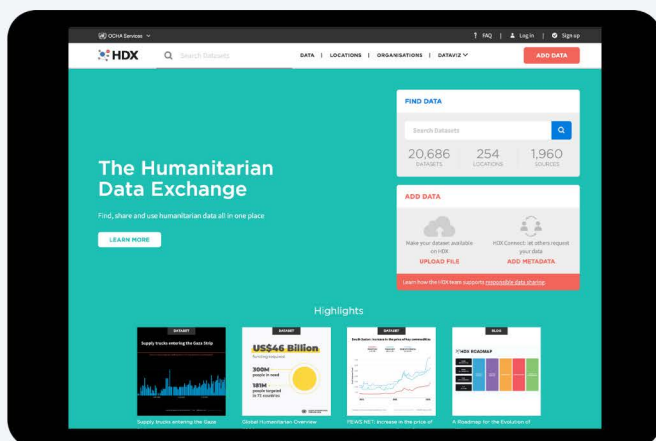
OCHA Services

FAQ | Log in | Sign up

HDX

Search Datasets

DATA | LOCATIONS | ORGANISATIONS | DATAVIZ

ADD DATA

The Humanitarian Data Exchange

Find, share and use humanitarian data all in one place

LEARN MORE

FIND DATA

Search Datasets

20,686 DATASETS

254 LOCATIONS

1,960 SOURCES

ADD DATA

Make your dataset available on HDX

UPLOAD FILE

HDX Connect: let others request your data

ADD METADATA

Learn how the HDX team supports responsible data sharing

Highlights

DATASET

Supply trucks entering the Gaza Strip

Supply trucks entering the Gaza

DATASET

US$46 Billion

300M people in need

181M people targeted

Global Humanitarian Overview

DATASET

FEWS NET: Increase in the price of

BLOG

HDX ROADMAP

A Roadmap for the Evolution of